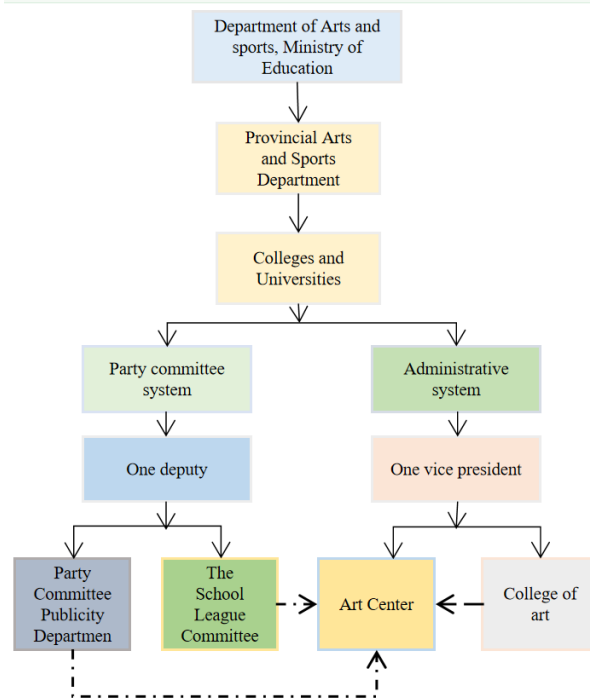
Department of Arts and sports, Ministry of Education

Provincial Arts and Sports Department

Colleges and Universities

Party committee system

Administrative system

One deputy

One vice president

Party Committee Publicity Departmen

The School League Committee

Art Center

College of art